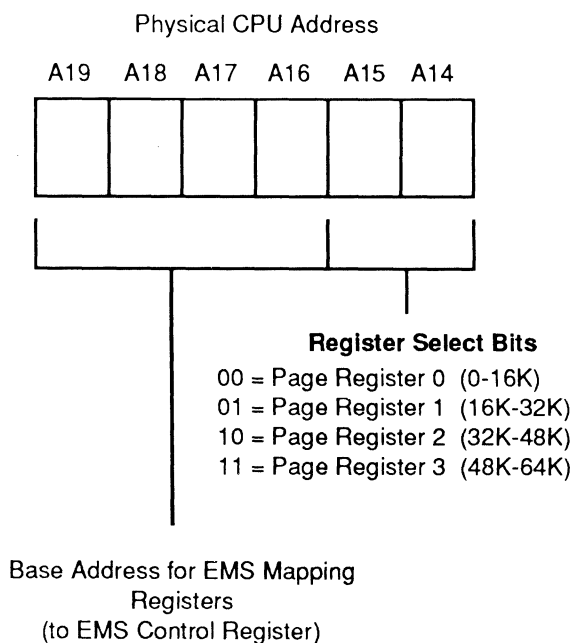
Physical CPU Address

A19 A18 A17 A16 A15 A14

Register Select Bits
00 = Page Register 0 (0-16K)
01 = Page Register 1 (16K-32K)
10 = Page Register 2 (32K-48K)
11 = Page Register 3 (48K-64K)

Base Address for EMS Mapping Registers (to EMS Control Register)